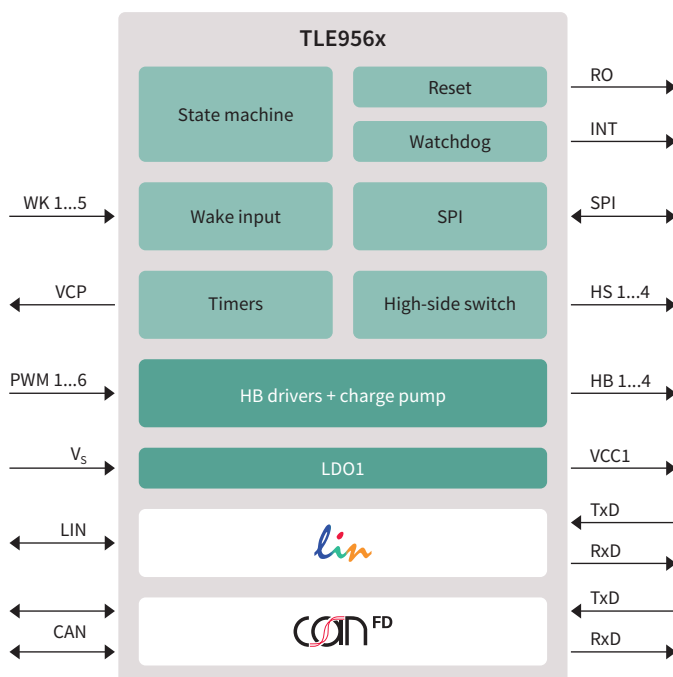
TLE956x

State machine

Reset

Watchdog

RO

INT

WK 1...5

Wake input

SPI

SPI

VCP

Timers

High-side switch

HS 1...4

PWM 1...6

HB drivers + charge pump

HB 1...4

$V_S$

LDO1

VCC1

LIN

lin

TxD

RxD

CAN

can FD

TxD

RxD